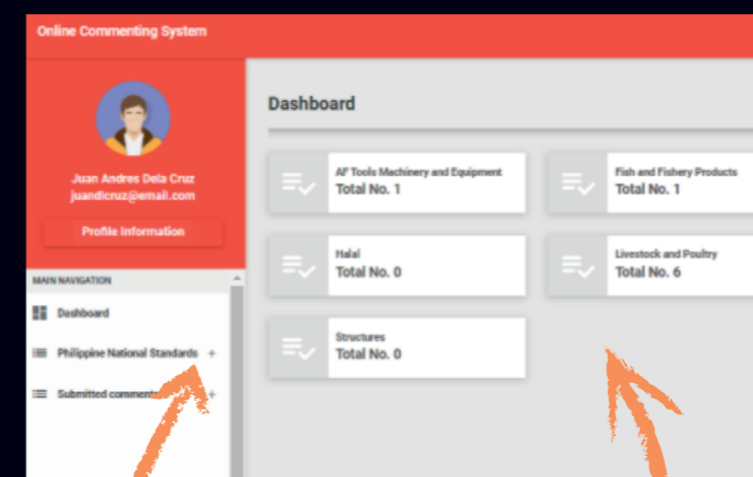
Online Commenting System

Juan Andres Dela Cruz
juandicruz@email.com

Profile Information

MAIN NAVIGATION

Dashboard

Philippine National Standards +

Submitted comment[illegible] +

Dashboard

AF Tools Machinery and Equipment
Total No. 1

Fish and Fishery Products
Total No. 1

Halal
Total No. 0

Livestock and Poultry
Total No. 6

Structures
Total No. 0